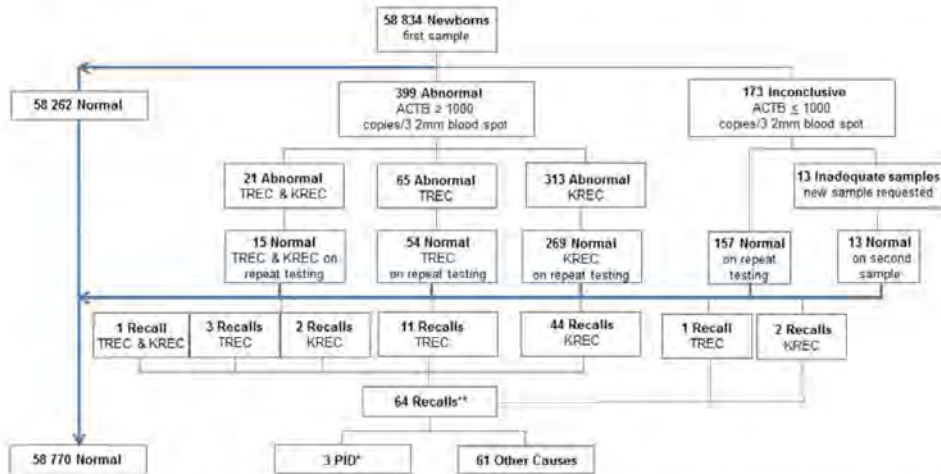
58 834 Newborns
first sample

58 262 Normal

399 Abnormal
ACTB ≥ 1000
copies/3 2mm blood spot

173 Inconclusive
ACTB ≤ 1000
copies/3 2mm blood spot

21 Abnormal
TREC & KREC

65 Abnormal
TREC

313 Abnormal
KREC

13 Inadequate samples
new sample requested

15 Normal
TREC & KREC on repeat testing

54 Normal
TREC
on repeat testing

269 Normal
KREC
on repeat testing

157 Normal
on repeat testing

13 Normal
on second sample

1 Recall
TREC & KREC

3 Recalls
TREC

2 Recalls
KREC

11 Recalls
TREC

44 Recalls
KREC

1 Recall
TREC

2 Recalls
KREC

64 Recalls**

58 770 Normal

3 PID*

61 Other Causes